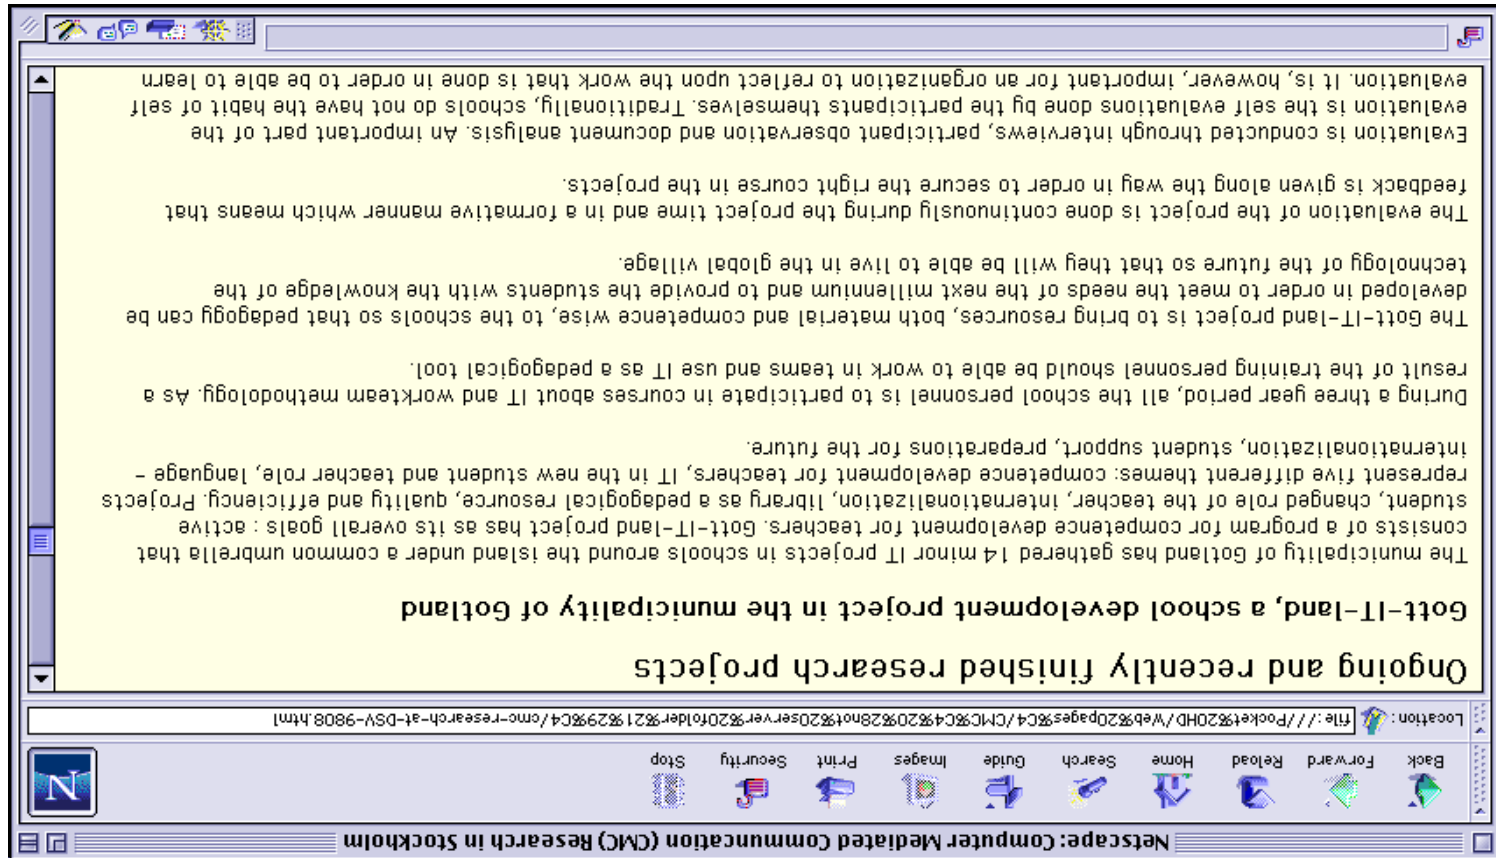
Netscape: Computer Mediated Communication (CMC) Research in Stockholm

Back Forward Reload Home Search Guide Images Print Security Stop

Location: file:///Pocket%20HD/Web%20pages%C4/CMC%C4%20%28Interactive%20server%20folder%21%29%C4/cmc-research-at-DSV-9808.html

Ongoing and recently finished research projects

Gott-IT-land, a school development project in the municipality of Gotland

The municipality of Gotland has gathered 14 minor IT projects in schools around the island under a common umbrella that consists of a program for competence development for teachers. Gott-IT-land project has as its overall goals : active student, changed role of the teacher, internationalization, library as a pedagogical resource, quality and efficiency. Projects represent five different themes: competence development for teachers, IT in the new student and teacher role, language - internationalization, student support, preparations for the future.

During a three year period, all the school personnel is to participate in courses about IT and workteam methodology. As a result of the training personnel should be able to work in teams and use IT as a pedagogical tool.

The Gott-IT-land project is to bring resources, both material and competence wise, to the schools so that pedagogy can be developed in order to meet the needs of the next millennium and to provide the students with the knowledge of the technology of the future so that they will be able to live in the global village.

The evaluation of the project is done continuously during the project time and in a formative manner which means that feedback is given along the way in order to secure the right course in the projects.

Evaluation is conducted through interviews, participant observation and document analysis. An important part of the evaluation is the self evaluation done by the participants themselves. Traditionally, schools do not have the habit of self evaluation. It is, however, important for an organization to reflect upon the work that is done in order to be able to learn